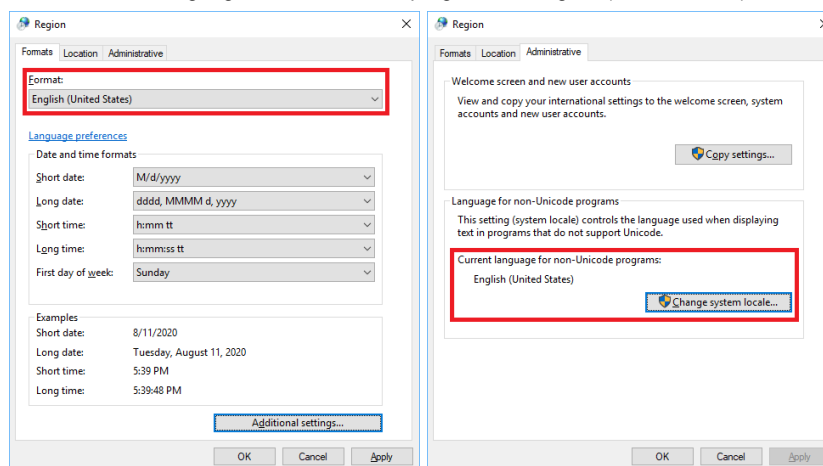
Region

Formats | Location | Administrative

Format:
English (United States)

Language preferences

Date and time formats
Short date: M/d/yyyy
Long date: dddd, MMMM d, yyyy
Short time: h:mm tt
Long time: h:mm:ss tt
First day of week: Sunday

Examples
Short date: 8/11/2020
Long date: Tuesday, August 11, 2020
Short time: 5:39 PM
Long time: 5:39:48 PM

Additional settings...

OK | Cancel | Apply

Region

Formats | Location | Administrative

Welcome screen and new user accounts
View and copy your international settings to the welcome screen, system accounts and new user accounts.

Copy settings...

Language for non-Unicode programs
This setting (system locale) controls the language used when displaying text in programs that do not support Unicode.

Current language for non-Unicode programs:
English (United States)

Change system locale...

OK | Cancel | Apply